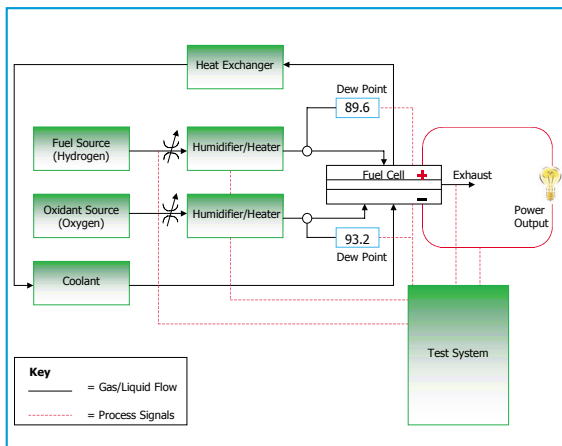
Heat Exchanger

Dew Point

89.6

Fuel Source (Hydrogen)

Humidifier/Heater

Fuel Cell +

Exhaust

Oxidant Source (Oxygen)

Humidifier/Heater

−

Power Output

93.2

Dew Point

Coolant

Test System

Key

= Gas/Liquid Flow

= Process Signals